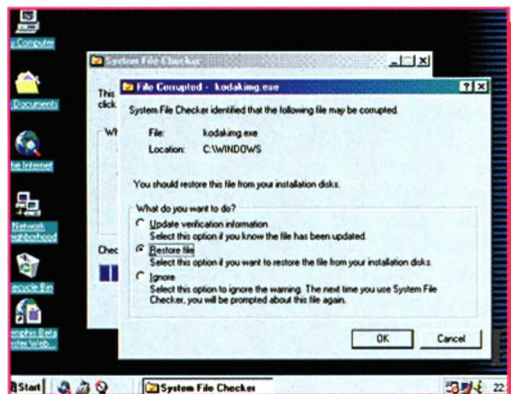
Computer

Documents

he Internet

Network
ighborhood

ecycle Bin

mphis Beta
ster Web...

System File Checker

This
click

Wh

Chec

File Corrupted - kodakimg.exe

System File Checker identified that the following file may be corrupted.

File: kodakimg.exe
Location: C:\WINDOWS

You should restore this file from your installation disks.

What do you want to do?

Update verification information
Select this option if you know the file has been updated.

Restore file
Select this option if you want to restore the file from your installation disks.

Ignore
Select this option to ignore the warning. The next time you use System File Checker, you will be prompted about this file again.

OK

Cancel

Start

System File Checker

22